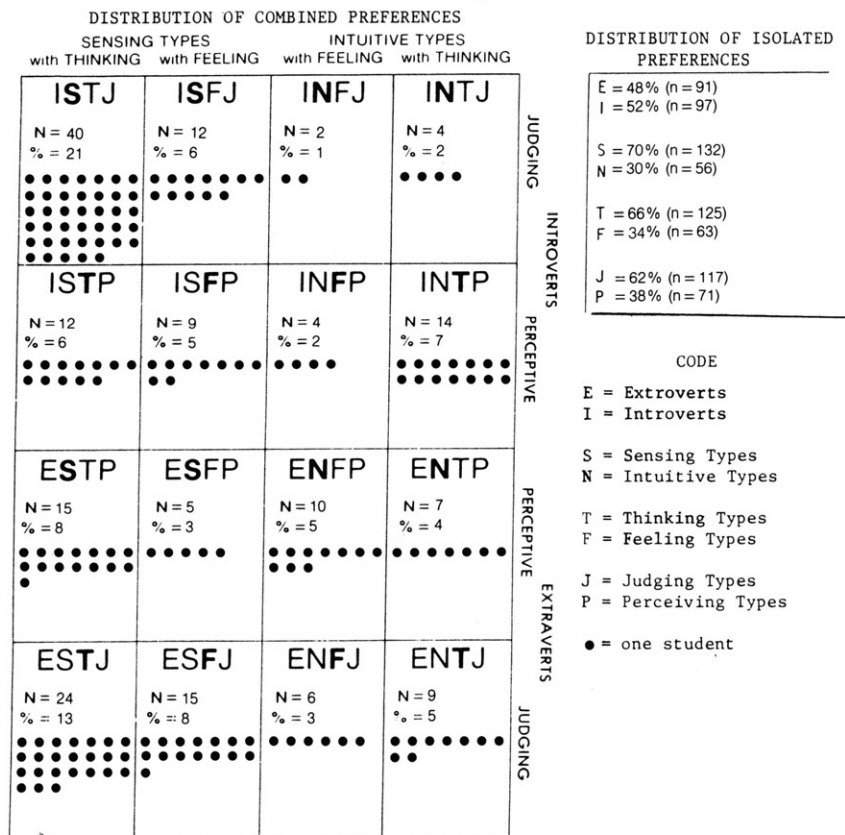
DISTRIBUTION OF COMBINED PREFERENCES

SENSING TYPES with THINKING with FEELING | INTUITIVE TYPES with FEELING with THINKING

| ISTJ | ISFJ | INFJ | INTJ | JUDGING |
|---|---|---|---|---|
| N = 40 % = 21 ●●●●●●●●●●●●●●●●●●●●●●●●●●●●●●●●●●●●●●●● | N = 12 % = 6 ●●●●●●●●●●●● | N = 2 % = 1 ●● | N = 4 % = 2 ●●●● | INTROVERTS |
| ISTP | ISFP | INFP | INTP | PERCEPTIVE |
| N = 12 % = 6 ●●●●●●●●●●●● | N = 9 % = 5 ●●●●●●●●● | N = 4 % = 2 ●●●● | N = 14 % = 7 ●●●●●●●●●●●●●● | |
| ESTP | ESFP | ENFP | ENTP | PERCEPTIVE |
| N = 15 % = 8 ●●●●●●●●●●●●●●● | N = 5 % = 3 ●●●●● | N = 10 % = 5 ●●●●●●●●●● | N = 7 % = 4 ●●●●●●● | EXTRAVERTS |
| ESTJ | ESFJ | ENFJ | ENTJ | JUDGING |
| N = 24 % = 13 ●●●●●●●●●●●●●●●●●●●●●●●● | N = 15 % = 8 ●●●●●●●●●●●●●●● | N = 6 % = 3 ●●●●●● | N = 9 % = 5 ●●●●●●●●● | |

DISTRIBUTION OF ISOLATED PREFERENCES

E = 48% (n = 91)
I = 52% (n = 97)

S = 70% (n = 132)
N = 30% (n = 56)

T = 66% (n = 125)
F = 34% (n = 63)

J = 62% (n = 117)
P = 38% (n = 71)

CODE

E = Extroverts
I = Introverts

S = Sensing Types
N = Intuitive Types

T = Thinking Types
F = Feeling Types

J = Judging Types
P = Perceiving Types

● = one student